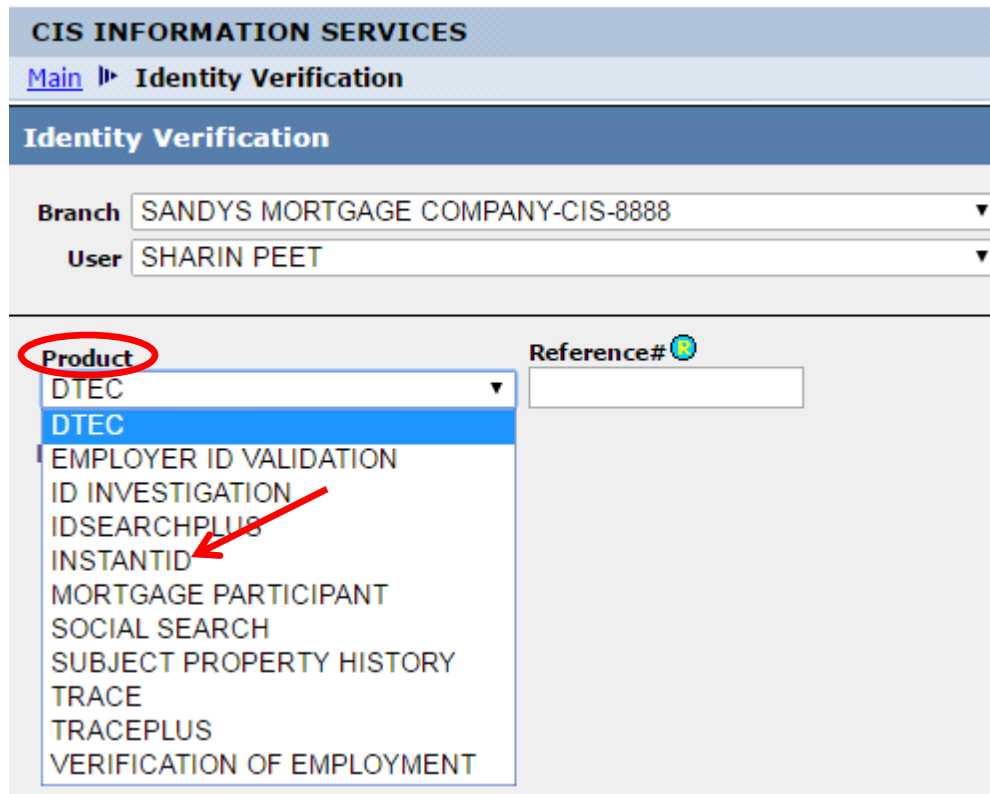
CIS INFORMATION SERVICES

Main Identity Verification

Identity Verification

Branch SANDYS MORTGAGE COMPANY-CIS-8888

User SHARIN PEET

Product

DTEC

Reference# R

DTEC
EMPLOYER ID VALIDATION
ID INVESTIGATION
IDSEARCHPLUS
INSTANTID
MORTGAGE PARTICIPANT
SOCIAL SEARCH
SUBJECT PROPERTY HISTORY
TRACE
TRACEPLUS
VERIFICATION OF EMPLOYMENT